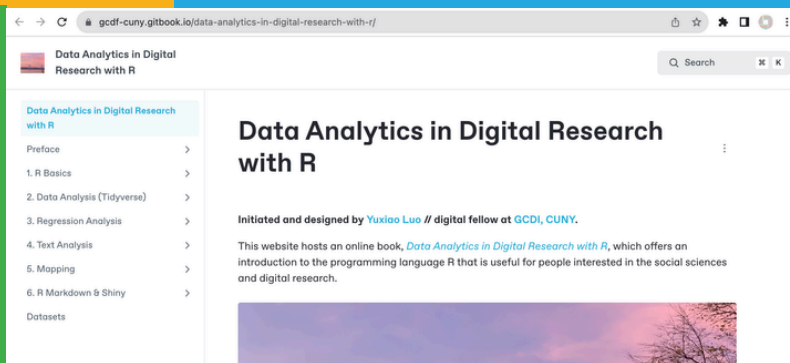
gcdf-cuny.gitbook.io/data-analytics-in-digital-research-with-r/

Data Analytics in Digital Research with R

Search ⌘ K

Data Analytics in Digital Research with R
Preface
1. R Basics
2. Data Analysis (Tidyverse)
3. Regression Analysis
4. Text Analysis
5. Mapping
6. R Markdown & Shiny
Datasets

Data Analytics in Digital Research with R

Initiated and designed by Yuxiao Luo // digital fellow at GCDI, CUNY.

This website hosts an online book, Data Analytics in Digital Research with R, which offers an introduction to the programming language R that is useful for people interested in the social sciences and digital research.